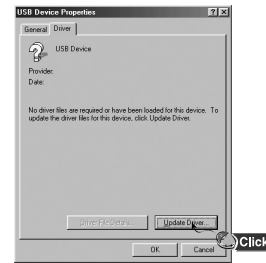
USB Device Properties

?

×

General

Driver

USB Device

Provider:

Date:

No driver files are required or have been loaded for this device. To update the driver files for this device, click Update Driver.

Driver File Details...

Update Driver...

OK

Cancel

Click